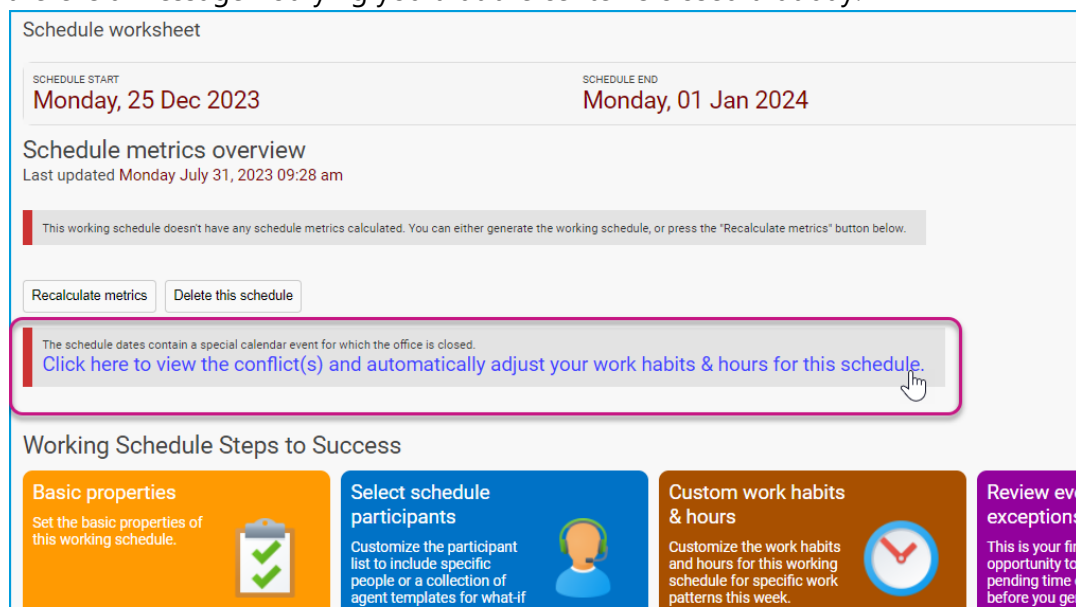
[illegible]

Schedule worksheet

SCHEDULE START
Monday, 25 Dec 2023

SCHEDULE END
Monday, 01 Jan 2024

Schedule metrics overview
Last updated Monday July 31, 2023 09:28 am

This working schedule doesn't have any schedule metrics calculated. You can either generate the working schedule, or press the "Recalculate metrics" button below.

Recalculate metrics
Delete this schedule

The schedule dates contain a special calendar event for which the office is closed.
Click here to view the conflict(s) and automatically adjust your work habits & hours for this schedule.

Working Schedule Steps to Success

Basic properties
Set the basic properties of this working schedule.

Select schedule participants
Customize the participant list to include specific people or a collection of agent templates for what-if

Custom work habits & hours
Customize the work habits and hours for this working schedule for specific work patterns this week.

Review eve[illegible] exceptions
This is your fir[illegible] opportunity to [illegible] pending time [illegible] before you ge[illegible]